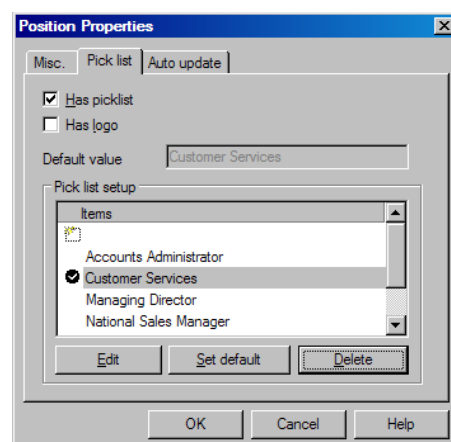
Position Properties

Misc. | Pick list | Auto update

Has picklist

Has logo

Default value Customer Services

Pick list setup

Items

Accounts Administrator

Customer Services

Managing Director

National Sales Manager

Edit | Set default | Delete

OK | Cancel | Help